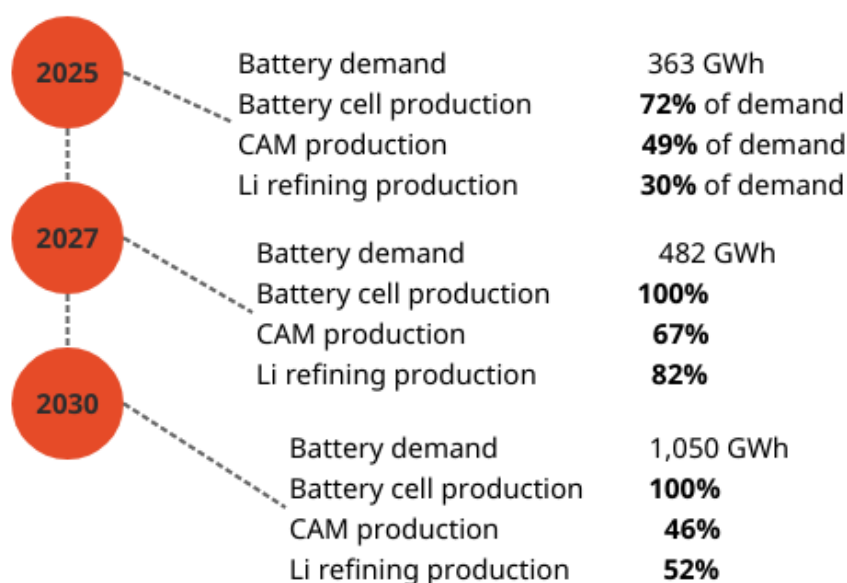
2025

Battery demand 363 GWh
Battery cell production **72%** of demand
CAM production **49%** of demand
Li refining production **30%** of demand

2027

Battery demand 482 GWh
Battery cell production **100%**
CAM production **67%**
Li refining production **82%**

2030

Battery demand 1,050 GWh
Battery cell production **100%**
CAM production **46%**
Li refining production **52%**